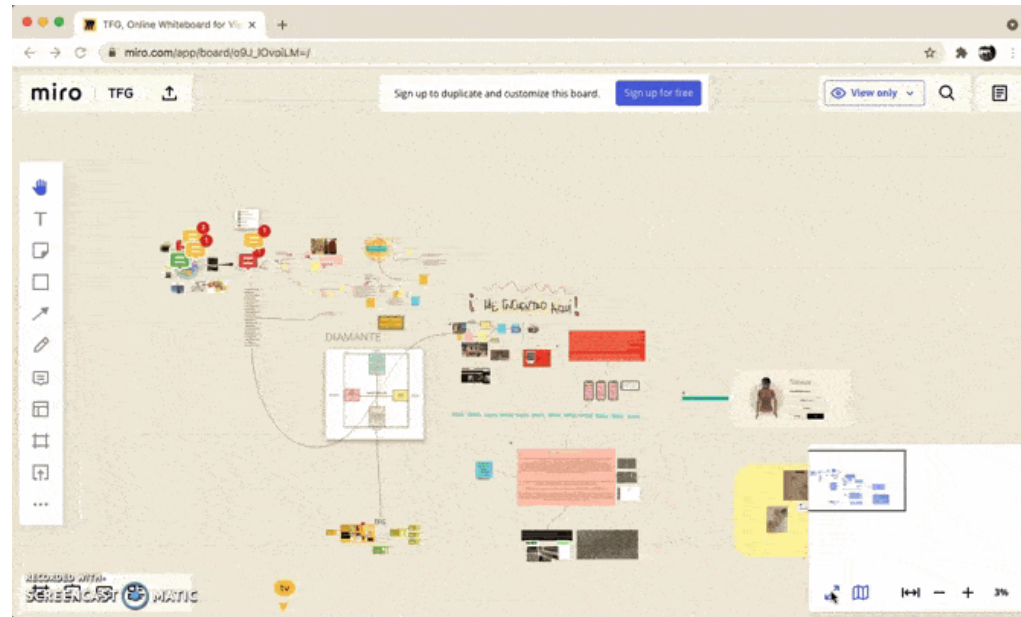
TFG, Online Whiteboard for Vi

miro.com/app/board/o9J_lOvoILM=/

miro TFG

Sign up to duplicate and customize this board. Sign up for free

View only

¡ME ENCUENTRO AQUÍ!

DIAMANTE

TFG

RECORDED WITH
SCREENCAST MATIC

3%